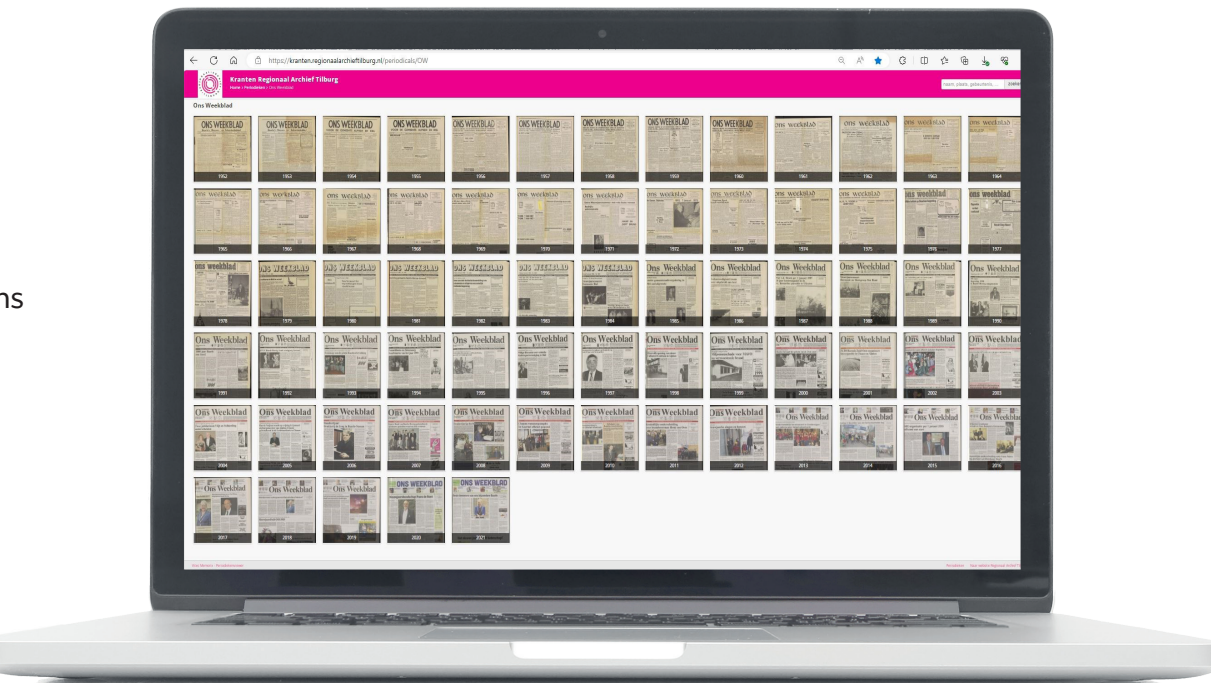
ns

https://kranten.regionaalarchieftilburg.nl/periodicals/OW

Kranten Regionaal Archief Tilburg

Home > Periodieken > Ons Weekblad

Ons Weekblad

ONS WEEKBLAD 1952
ONS WEEKBLAD 1953
ONS WEEKBLAD 1954
ONS WEEKBLAD 1955
ONS WEEKBLAD 1956
ONS WEEKBLAD 1957
ONS WEEKBLAD 1958
ONS WEEKBLAD 1959
ONS WEEKBLAD 1960
ons weekblad 1961
ons weekblad 1962
ons weekblad 1963
ons weekblad 1964

1965
ons weekblad 1966
1967
1968
ons weekblad 1969
1970
ons weekblad 1971
ons weekblad 1972
ons weekblad 1973
ons weekblad 1974
ons weekblad 1975
ons weekblad 1976
ons weekblad 1977

ons weekblad 1978
ONS WEEKBLAD 1979
ONS WEEKBLAD 1980
ONS WEEKBLAD 1981
ONS WEEKBLAD 1982
ONS WEEKBLAD 1983
ONS WEEKBLAD 1984
Ons Weekblad 1985
Ons Weekblad 1986
Ons Weekblad 1987
Ons Weekblad 1988
Ons Weekblad 1989
Ons Weekblad 1990

Ons Weekblad 1991
Ons Weekblad 1992
Ons Weekblad 1993
Ons Weekblad 1994
Ons Weekblad 1995
1996
Ons Weekblad 1997
Ons Weekblad 1998
Ons Weekblad 1999
Ons Weekblad 2000
Ons Weekblad 2001
Ons Weekblad 2002
Ons Weekblad 2003

Ons Weekblad 2004
Ons Weekblad 2005
Ons Weekblad 2006
Ons Weekblad 2007
Ons Weekblad 2008
2009
2010
2011
2012
2013
2014
2015
2016

Ons Weekblad 2017
Ons Weekblad 2018
Ons Weekblad 2019
ONS WEEKBLAD 2020
ONS WEEKBLAD 2021